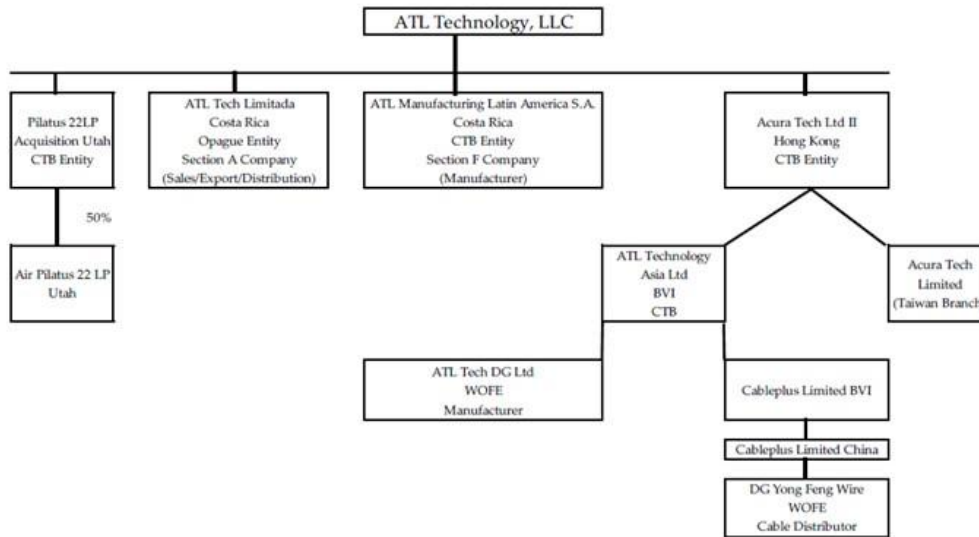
ATL Technology, LLC

Pilatus 22LP
Acquisition Utah
CTB Entity

50%

Air Pilatus 22 LP
Utah

ATL Tech Limitada
Costa Rica
Opague Entity
Section A Company
(Sales/Export/Distribution)

ATL Manufacturing Latin America S.A.
Costa Rica
CTB Entity
Section F Company
(Manufacturer)

Acura Tech Ltd II
Hong Kong
CTB Entity

ATL Technology
Asia Ltd
BVI
CTB

Acura Tech
Limited
(Taiwan Branch

ATL Tech DG Ltd
WOFE
Manufacturer

Cableplus Limited BVI

Cableplus Limited China

DG Yong Feng Wire
WOFE
Cable Distributor